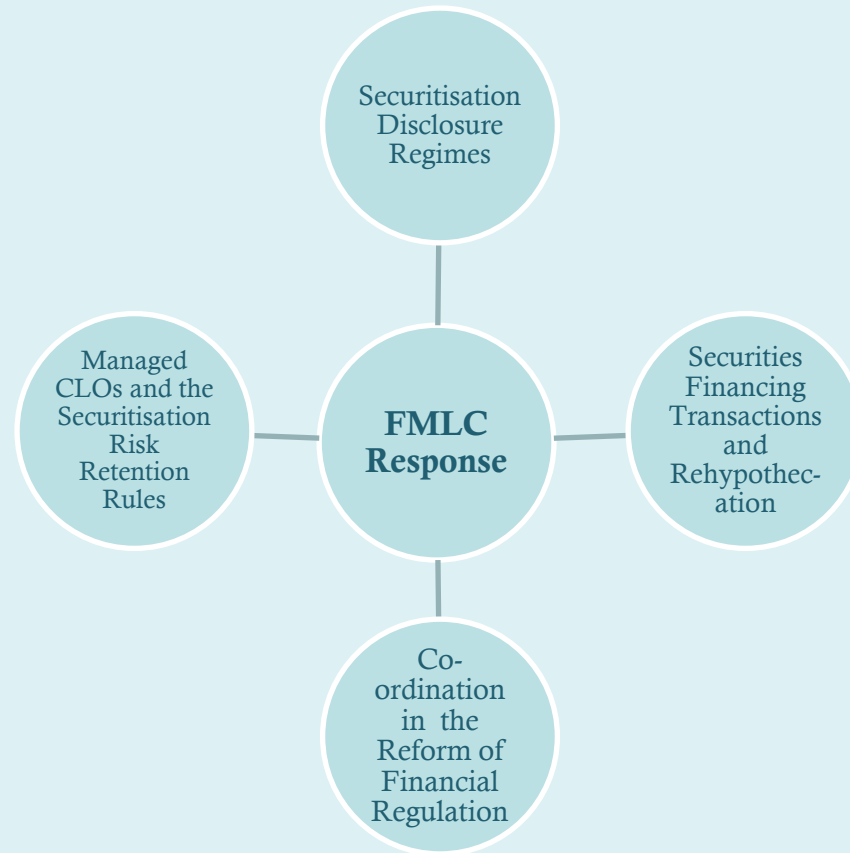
Securitisation Disclosure Regimes

Managed CLOs and the Securitisation Risk Retention Rules

FMLC Response

Securities Financing Transactions and Rehypothecation

Co-ordination in the Reform of Financial Regulation